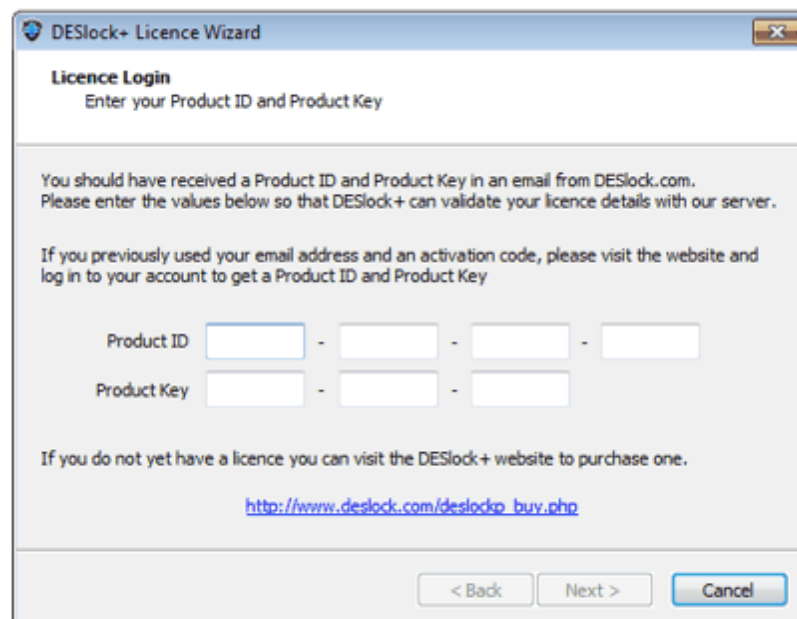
DESlock+ Licence Wizard

Licence Login
Enter your Product ID and Product Key

You should have received a Product ID and Product Key in an email from DESlock.com. Please enter the values below so that DESlock+ can validate your licence details with our server.

If you previously used your email address and an activation code, please visit the website and log in to your account to get a Product ID and Product Key

Product ID - - -

Product Key - -

If you do not yet have a licence you can visit the DESlock+ website to purchase one.

http://www.deslock.com/deslockp_buy.php

< Back Next > Cancel